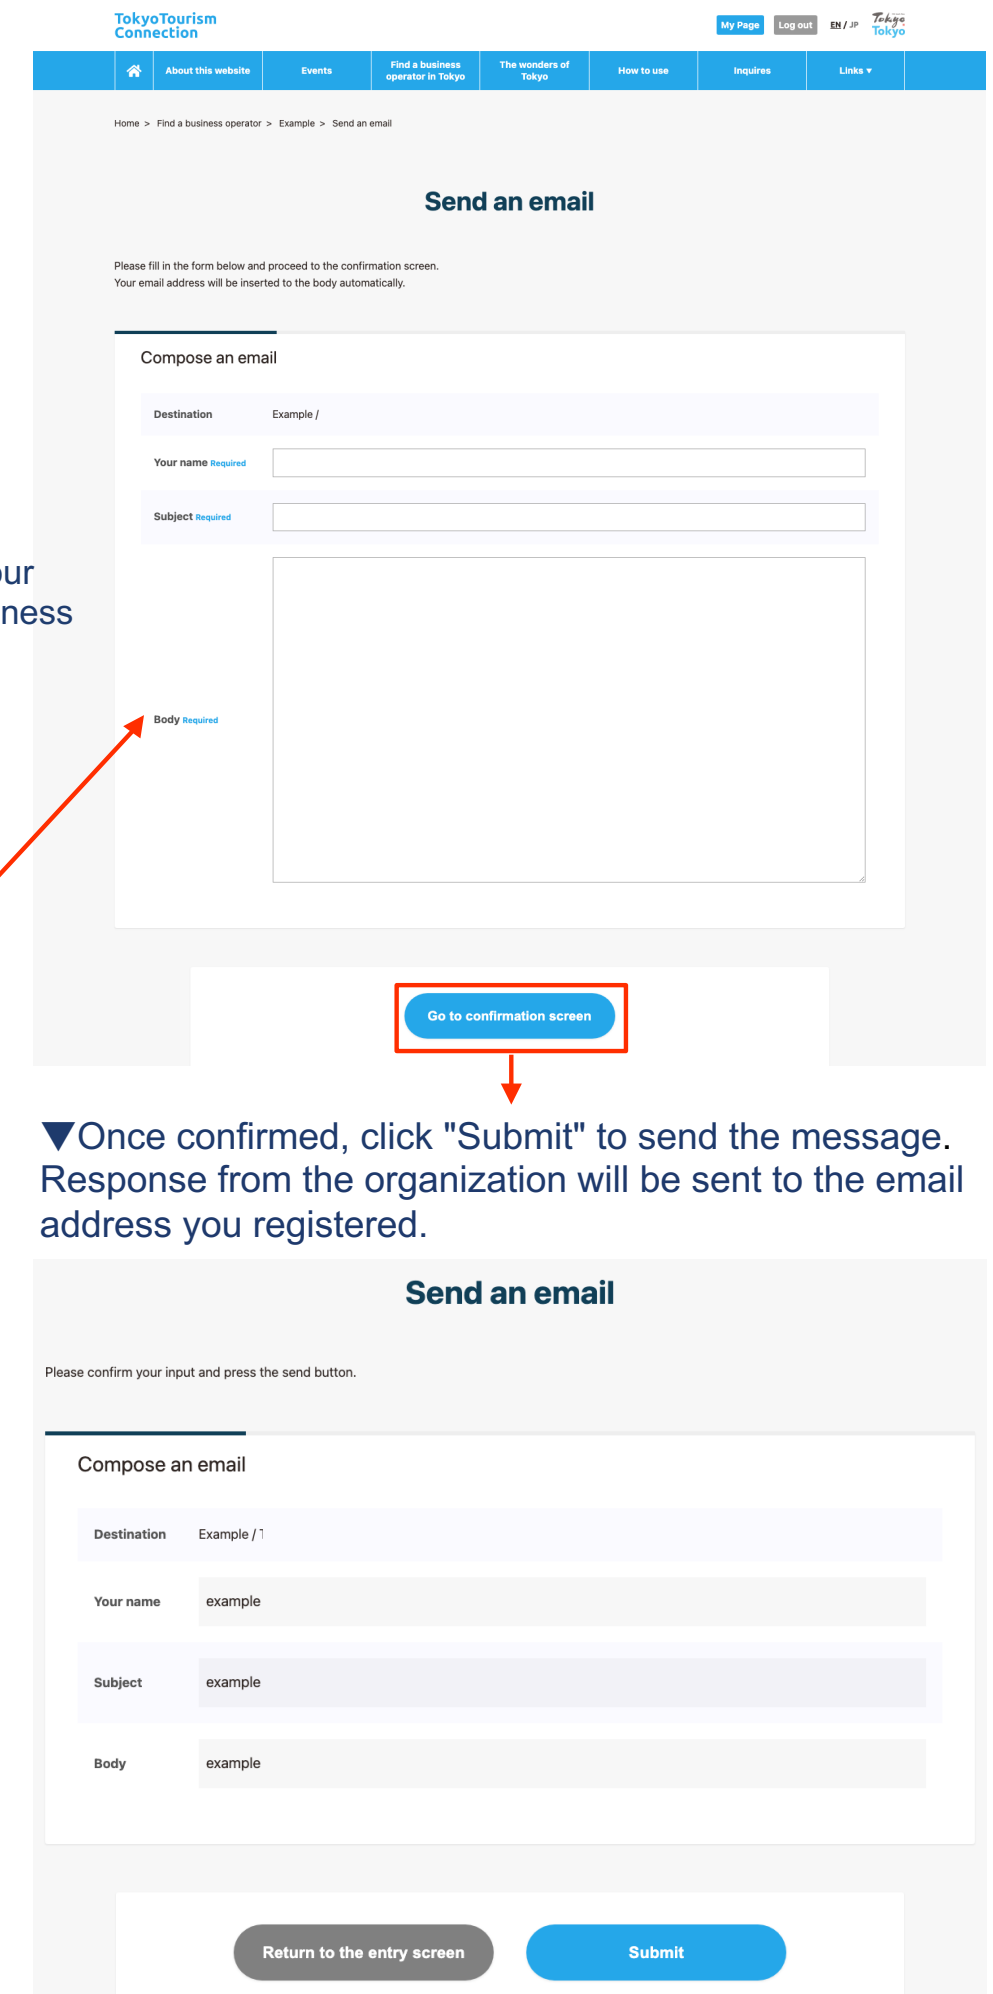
TokyoTourism Connection

My Page Log out EN / JP Tokyo Tokyo

About this website | Events | Find a business operator in Tokyo | The wonders of Tokyo | How to use | Inquires | Links ▾

Home > Find a business operator > Example > Send an email

Send an email

Please fill in the form below and proceed to the confirmation screen.
Your email address will be inserted to the body automatically.

Compose an email

Destination Example /

Your name Required

Subject Required

Body Required

ur
ness

Go to confirmation screen

▼Once confirmed, click "Submit" to send the message. Response from the organization will be sent to the email address you registered.

Send an email

Please confirm your input and press the send button.

Compose an email

| Destination | Example / 1 |
|---|---|
| Your name | example |
| Subject | example |
| Body | example |

Return to the entry screen

Submit